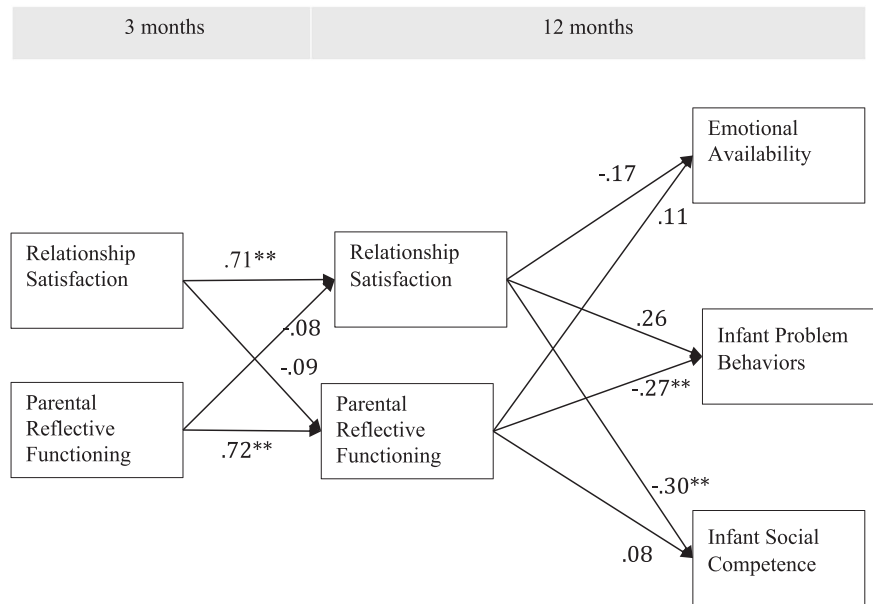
3 months

12 months

Emotional Availability

-.17

.11

Relationship Satisfaction

.71**

Relationship Satisfaction

-.08

.26

Infant Problem Behaviors

-.09

Parental Reflective Functioning

.72**

Parental Reflective Functioning

-.27**

-.30**

.08

Infant Social Competence